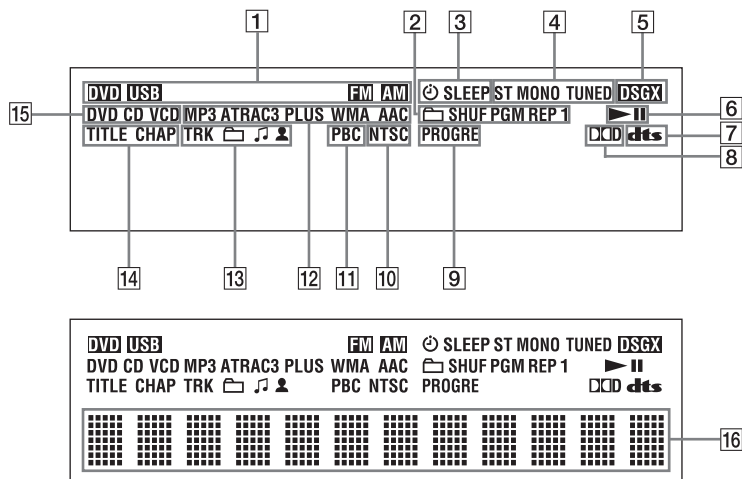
1 2 3 4 5

DVD USB FM AM
SLEEP ST MONO TUNED DSGX
15 DVD CD VCD MP3 ATRAC3 PLUS WMA AAC SHUF PGM REP 1
6
TITLE CHAP TRK PBC NTSC PROGRE
7 dts
8 DD

14 13 12 11 10 9

DVD USB FM AM SLEEP ST MONO TUNED DSGX
DVD CD VCD MP3 ATRAC3 PLUS WMA AAC SHUF PGM REP 1
TITLE CHAP TRK PBC NTSC PROGRE DD dts
16